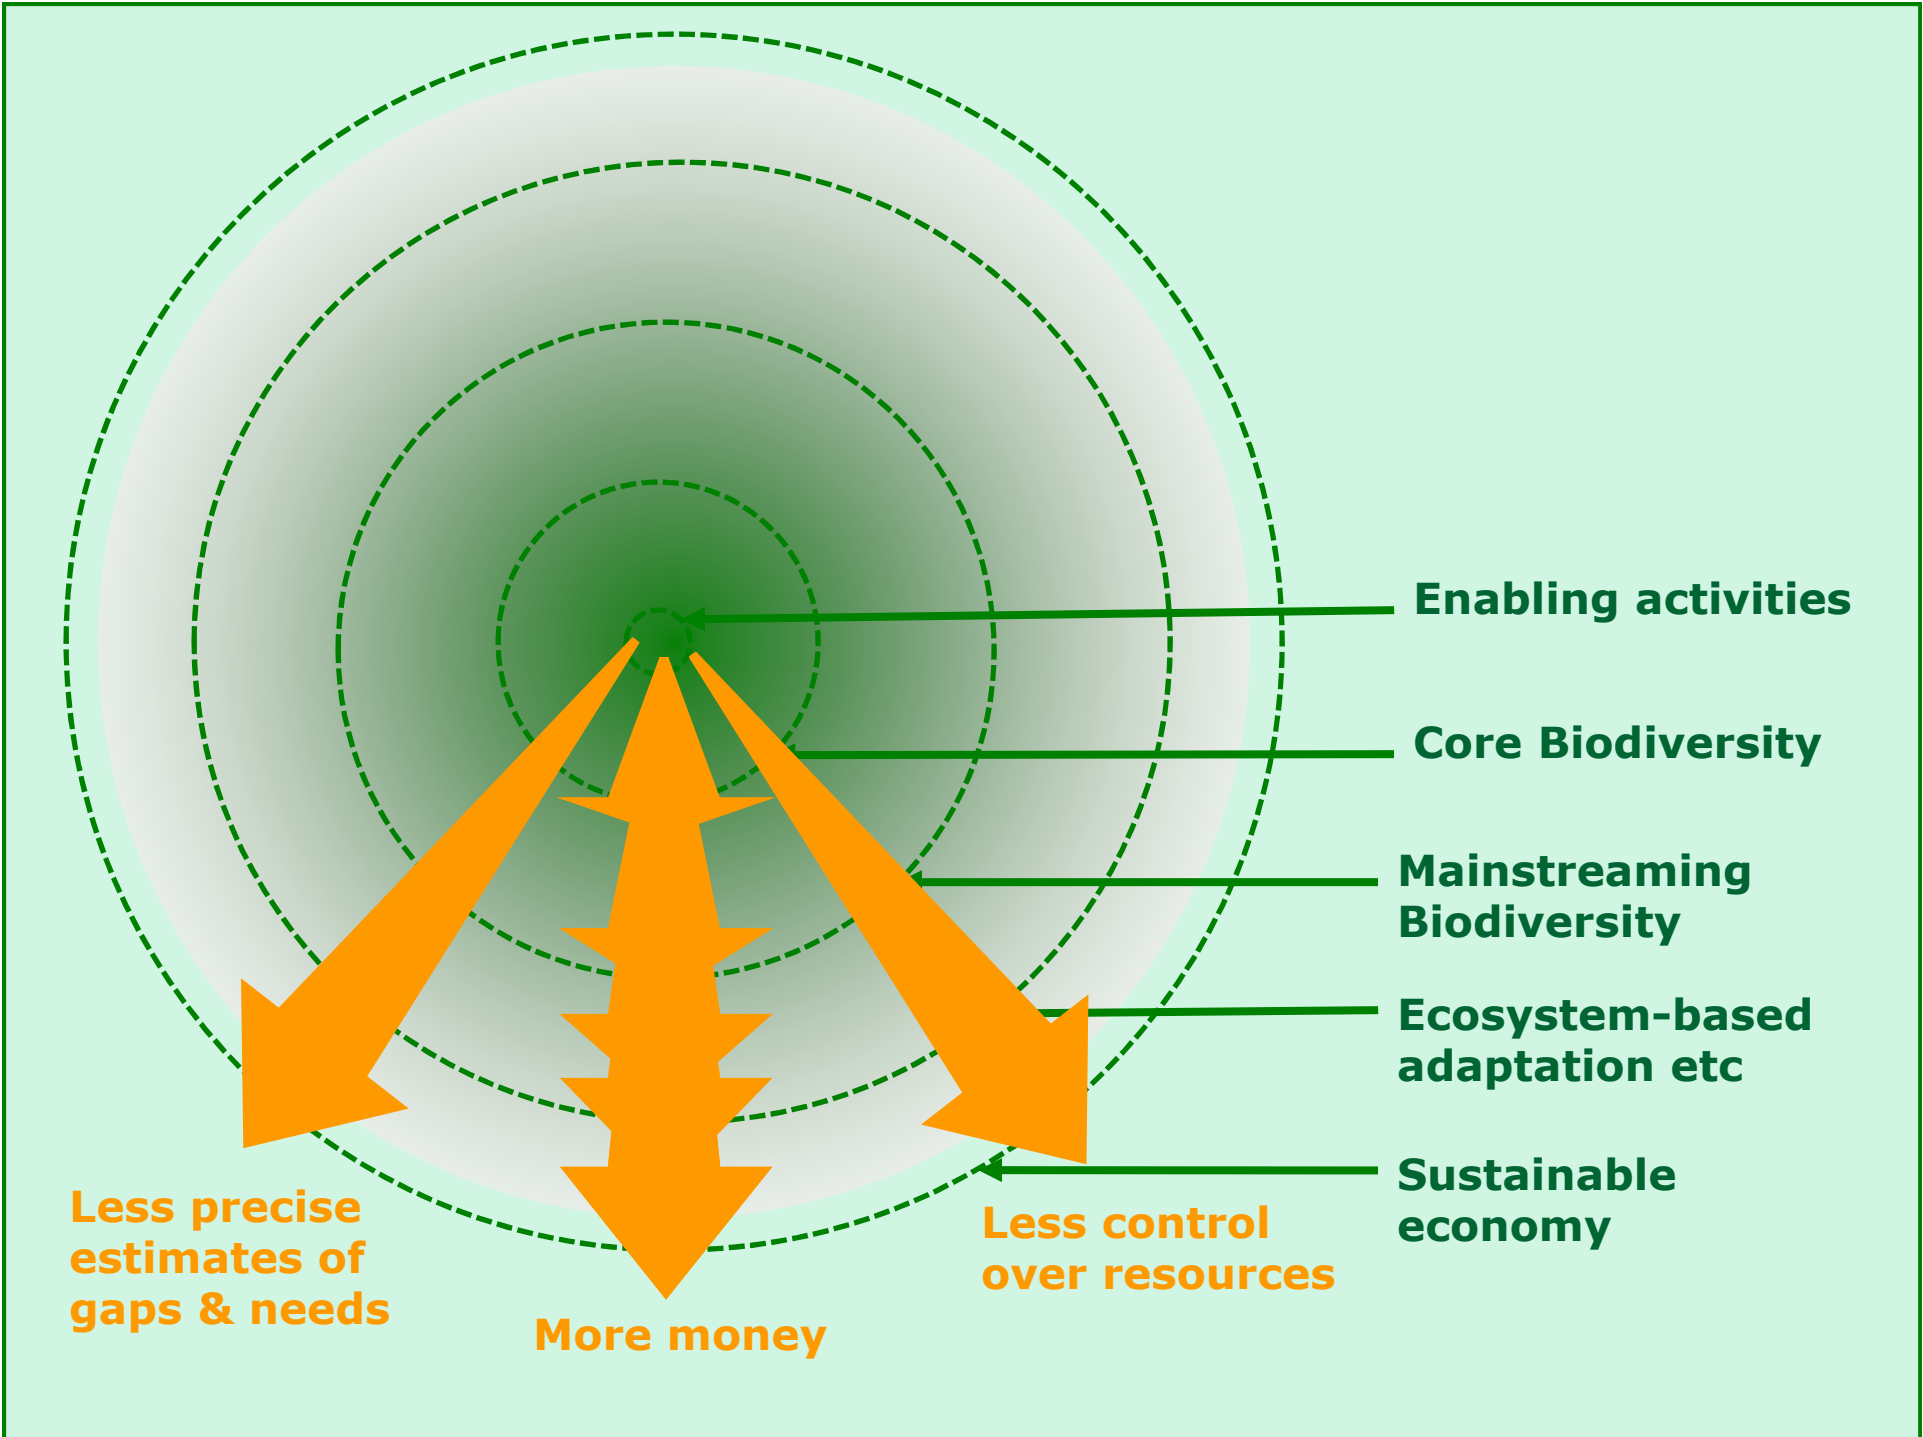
Enabling activities

Core Biodiversity

Mainstreaming Biodiversity

Ecosystem-based adaptation etc

Sustainable economy

Less precise estimates of gaps & needs

More money

Less control over resources